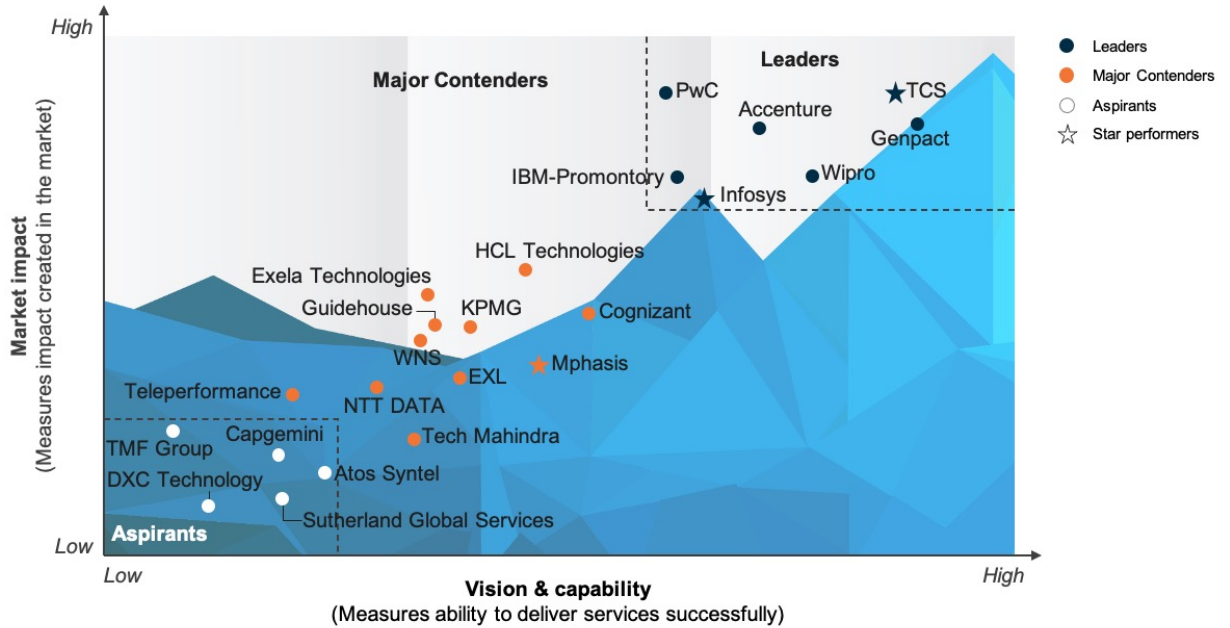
High

Market impact
(Measures impact created in the market)

Low

Major Contenders

Leaders

PwC
Accenture
TCS
Genpact
IBM-Promontory
Wipro
Infosys
HCL Technologies
Exela Technologies
Guidehouse
KPMG
Cognizant
WNS
Mphasis
Teleperformance
EXL
NTT DATA
TMF Group
Capgemini
Tech Mahindra
Atos Syntel
DXC Technology
Sutherland Global Services
Aspirants

Low
High

Vision & capability
(Measures ability to deliver services successfully)

Leaders
Major Contenders
Aspirants
Star performers